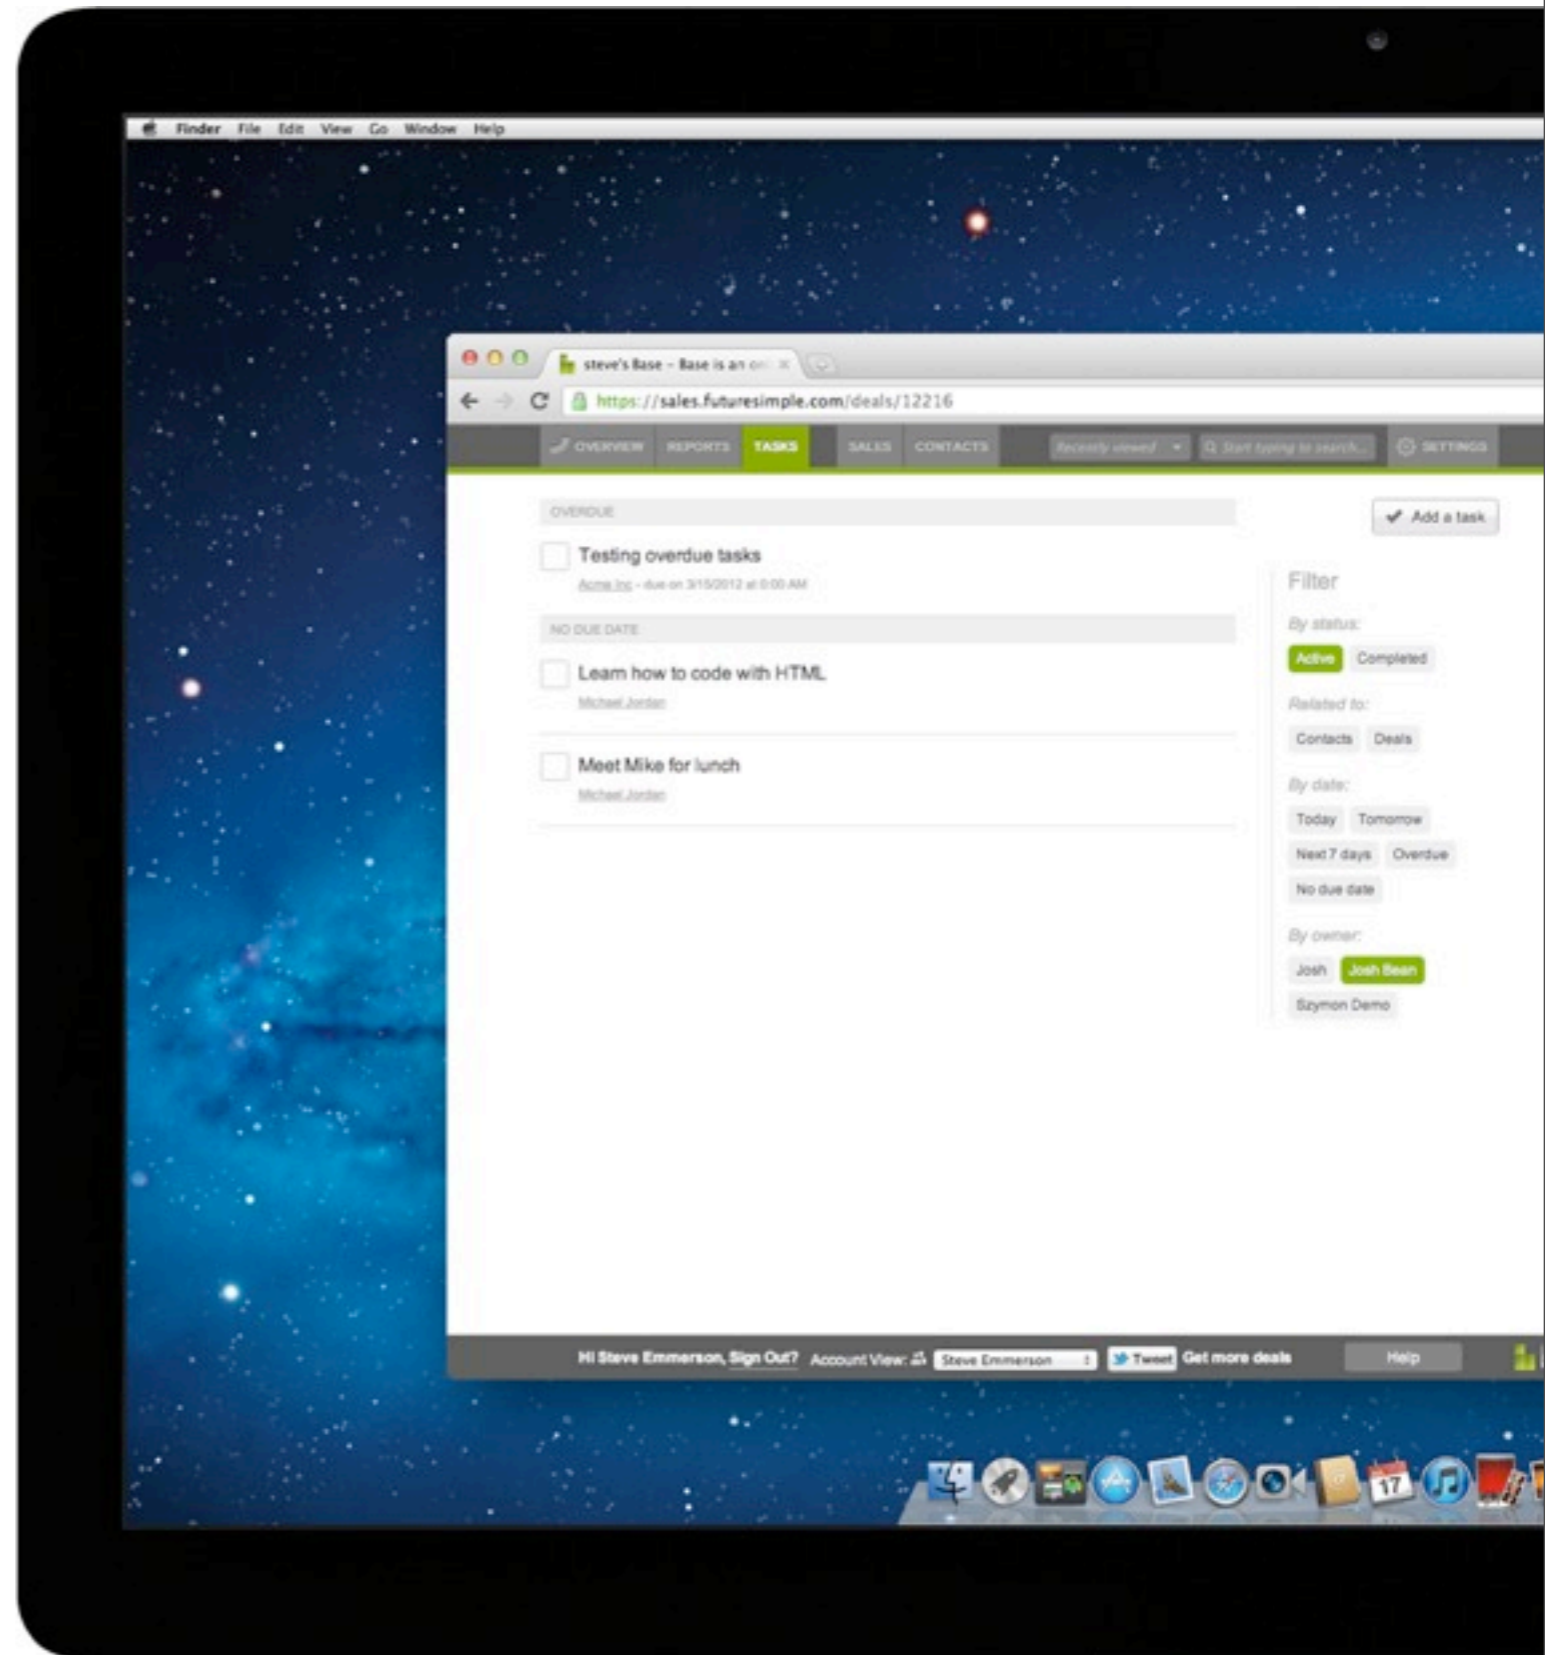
Finder File Edit View Go Window Help

steve's Base – Base is an on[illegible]

https://sales.futuresimple.com/deals/12216

OVERVIEW REPORTS TASKS SALES CONTACTS Recently viewed Start typing to search... SETTINGS

OVERDUE

Testing overdue tasks

Acme Inc - due on 3/15/2012 at 0:00 AM

NO DUE DATE

Learn how to code with HTML

Michael Jordan

Meet Mike for lunch

Michael Jordan

Add a task

Filter

By status:

Active Completed

Related to:

Contacts Deals

By date:

Today Tomorrow

Next 7 days Overdue

No due date

By owner:

Josh Josh Bean

Szymon Demo

Hi Steve Emmerson, Sign Out? Account View: Steve Emmerson Tweet Get more deals Help

17